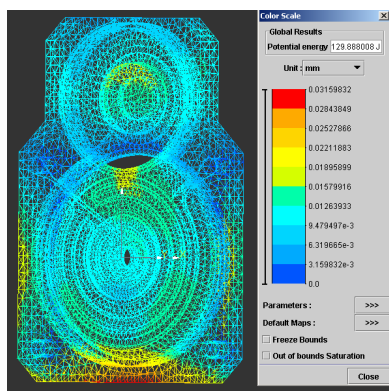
Color Scale

Global Results

Potential energy 129.888008 J

Unit : mm

0.03159832
0.02843849
0.02527866
0.02211883
0.01895899
0.01579916
0.01263933
9.479497e-3
6.319665e-3
3.159832e-3
0.0

Parameters : >>>

Default Maps : >>>

Freeze Bounds

Out of bounds Saturation

Close